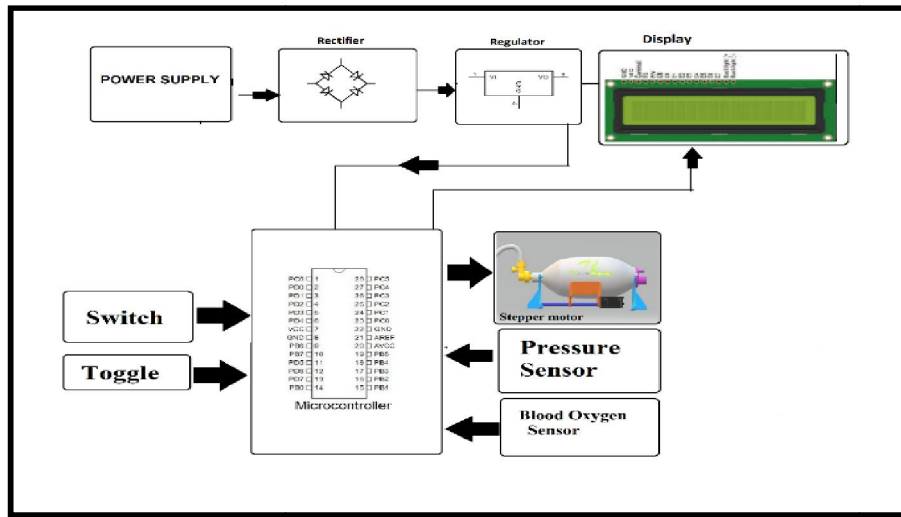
POWER SUPPLY

Rectifier

Regulator

VI VO

GND

Display

PC6 1
PD0 2
PD1 3
PD2 4
PD3 5
PD4 6
VCC 7
GND 8
PB6 9
PB7 10
PD5 11
PD6 12
PD7 13
PB0 14

28 PC5
27 PC4
26 PC3
25 PC2
24 PC1
23 PC0
22 GND
21 AREF
20 AVCC
19 PB5
18 PB4
17 PB3
16 PB2
15 PB1

Microcontroller

Switch

Toggle

Stepper motor

Pressure Sensor

Blood Oxygen Sensor